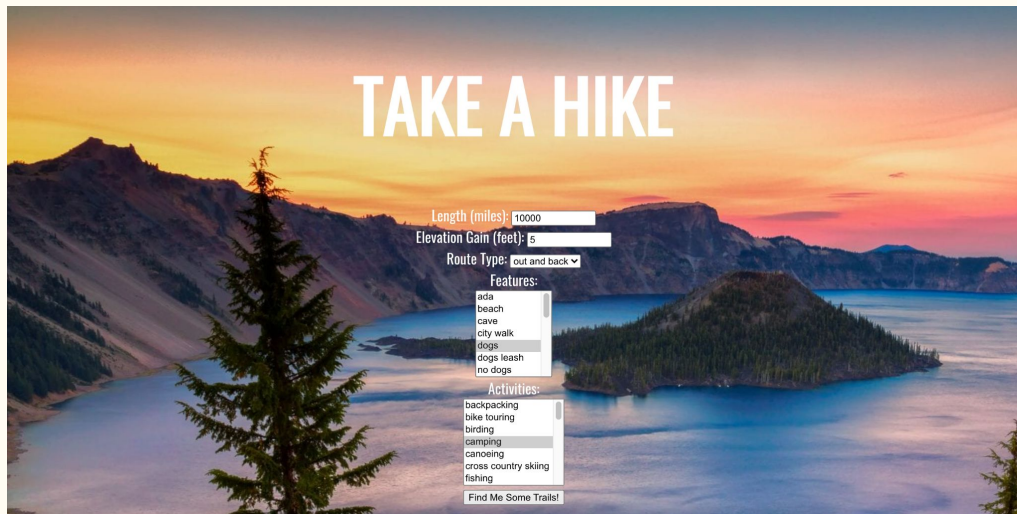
TAKE A HIKE

Length (miles): 10000
Elevation Gain (feet): 5
Route Type: out and back
Features:
ada
beach
cave
city walk
dogs
dogs leash
no dogs
Activities:
backpacking
bike touring
birding
camping
canoeing
cross country skiing
fishing
Find Me Some Trails!